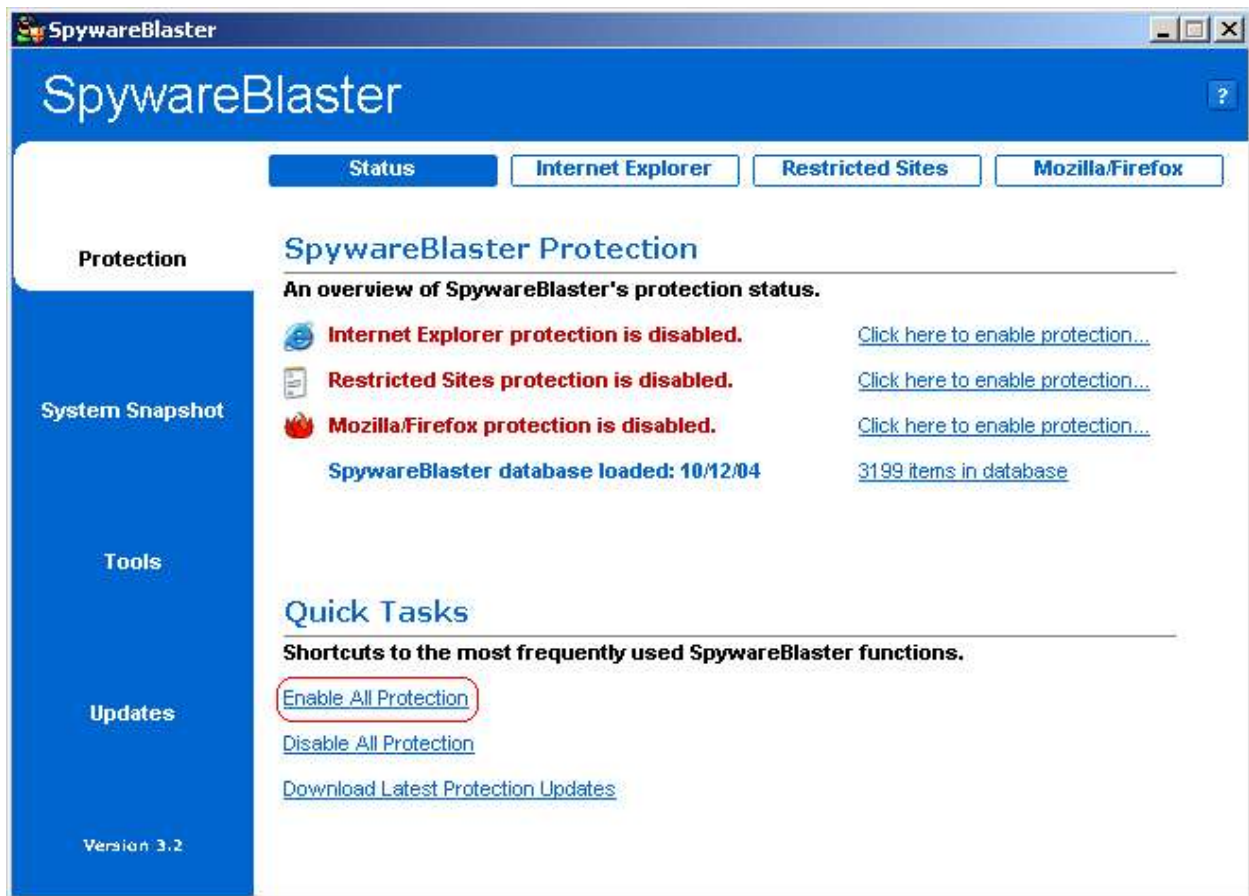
SpywareBlaster

SpywareBlaster

?

Status | Internet Explorer | Restricted Sites | Mozilla/Firefox

Protection

System Snapshot

Tools

Updates

Version 3.2

SpywareBlaster Protection

An overview of SpywareBlaster's protection status.

Internet Explorer protection is disabled. Click here to enable protection...

Restricted Sites protection is disabled. Click here to enable protection...

Mozilla/Firefox protection is disabled. Click here to enable protection...

SpywareBlaster database loaded: 10/12/04 3199 items in database

Quick Tasks

Shortcuts to the most frequently used SpywareBlaster functions.

Enable All Protection

Disable All Protection

Download Latest Protection Updates